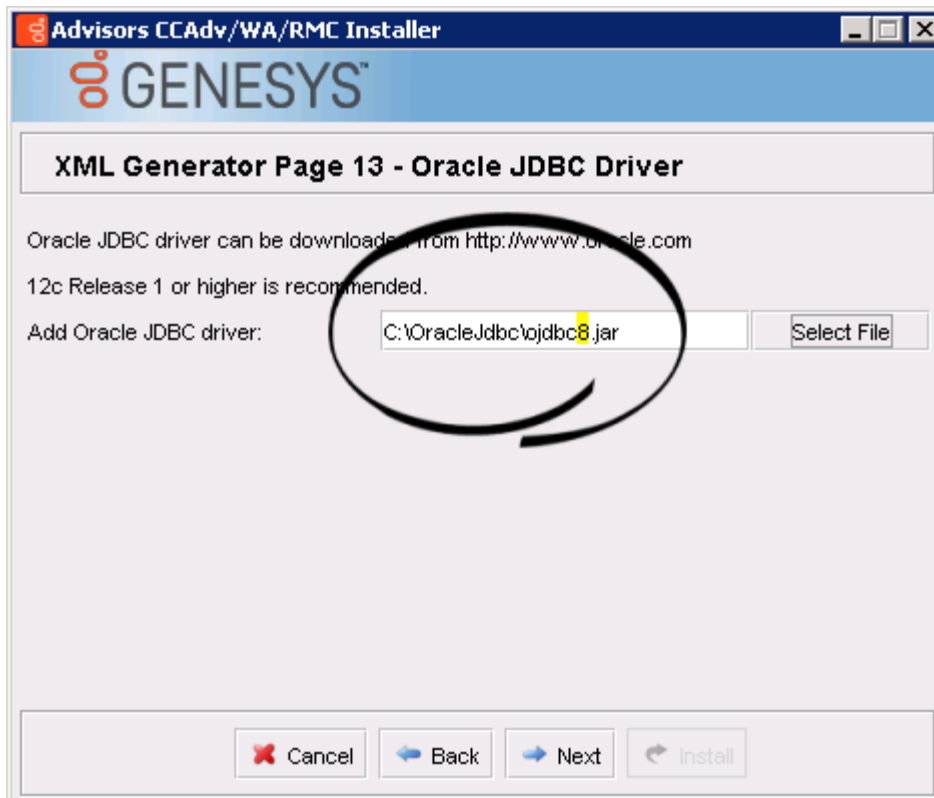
Advisors CCAdv/WA/RMC Installer

GENESYS

XML Generator Page 13 - Oracle JDBC Driver

Oracle JDBC driver can be downloaded from http://www.oracle.com

12c Release 1 or higher is recommended.

Add Oracle JDBC driver: C:\OracleJdbc\ojdbc8.jar Select File

Cancel Back Next Install